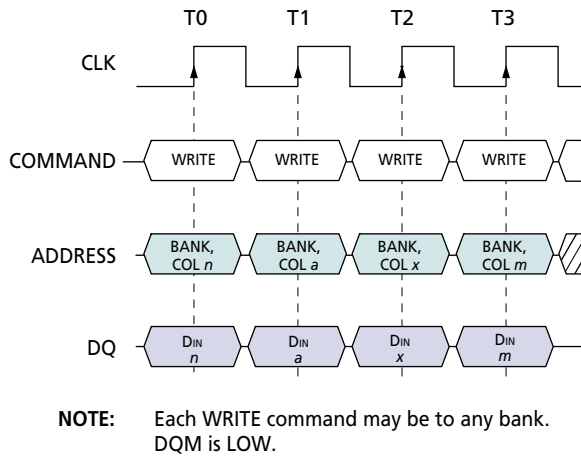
T0 T1 T2 T3

CLK

COMMAND WRITE WRITE WRITE WRITE

ADDRESS BANK, COL *n* BANK, COL *a* BANK, COL *x* BANK, COL *m*

DQ $D_{IN}$ *n* $D_{IN}$ *a* $D_{IN}$ *x* $D_{IN}$ *m*

**NOTE:** Each WRITE command may be to any bank. DQM is LOW.